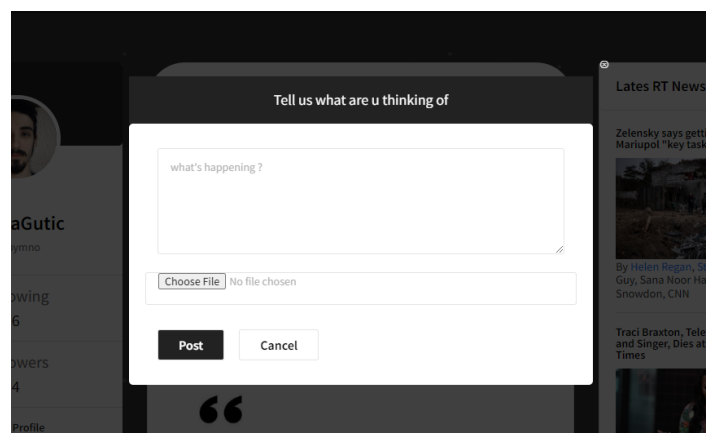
Tell us what are u thinking of

what's happening ?

Choose File No file chosen

Post

Cancel

aGutic
ymno
owing
6
owers
4
Profile

Lates RT News

Zelensky says gett
Mariupol "key task

By Helen Regan, S
Guy, Sana Noor Ha
Snowdon, CNN

Traci Braxton, Tele
and Singer, Dies at
Times